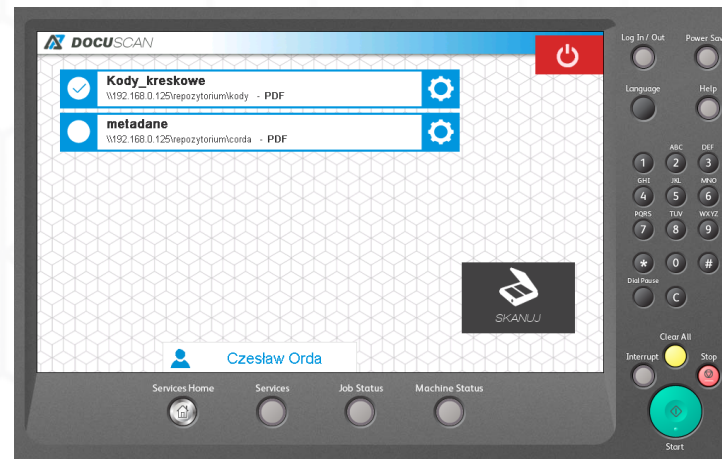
DOCUSCAN

Kody_kreskowe
\\192.168.0.125\repozytorium\kody - PDF

metadane
\\192.168.0.125\repozytorium\corda - PDF

SKANUJ

Czesław Orda

Services Home
Services
Job Status
Machine Status

Log In / Out
Power Sav
Language
Help
1
ABC 2
DEF 3
GHI 4
JKL 5
MNO 6
PQRS 7
TUV 8
WXYZ 9
*
0
#
Dial Pause
C
Clear All
Interrupt
Stop
Start